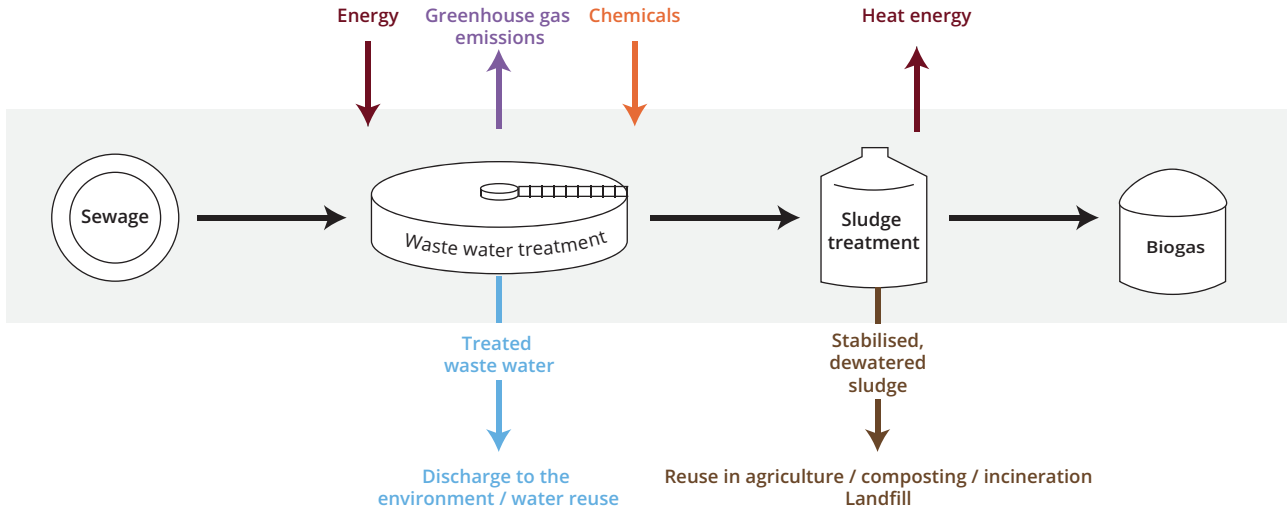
Energy

Greenhouse gas emissions

Chemicals

Heat energy

Sewage

Waste water treatment

Sludge treatment

Biogas

Treated waste water

Discharge to the environment / water reuse

Stabilised, dewatered sludge

Reuse in agriculture / composting / incineration
Landfill